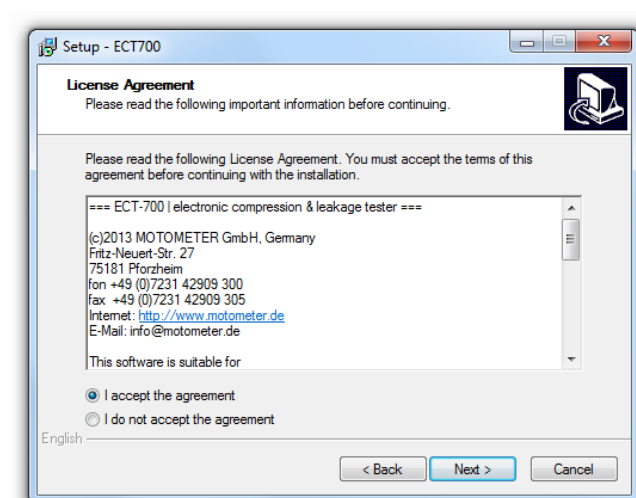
Setup - ECT700

License Agreement
Please read the following important information before continuing.

Please read the following License Agreement. You must accept the terms of this agreement before continuing with the installation.

=== ECT-700 | electronic compression & leakage tester ===

(c)2013 MOTOMETER GmbH, Germany
Fritz-Neuert-Str. 27
75181 Pforzheim
fon +49 (0)7231 42909 300
fax +49 (0)7231 42909 305
Internet: http://www.motometer.de
E-Mail: info@motometer.de

This software is suitable for

I accept the agreement
I do not accept the agreement

English

< Back   Next >   Cancel